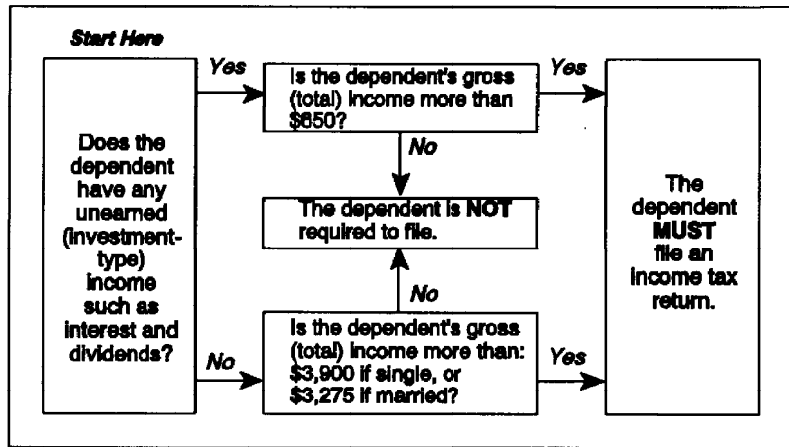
Start Here

Does the dependent have any unearned (investment-type) income such as interest and dividends?

Yes

Is the dependent's gross (total) income more than \$650?

Yes

No

The dependent is NOT required to file.

No

No

Is the dependent's gross (total) income more than: \$3,900 if single, or \$3,275 if married?

Yes

The dependent MUST file an income tax return.